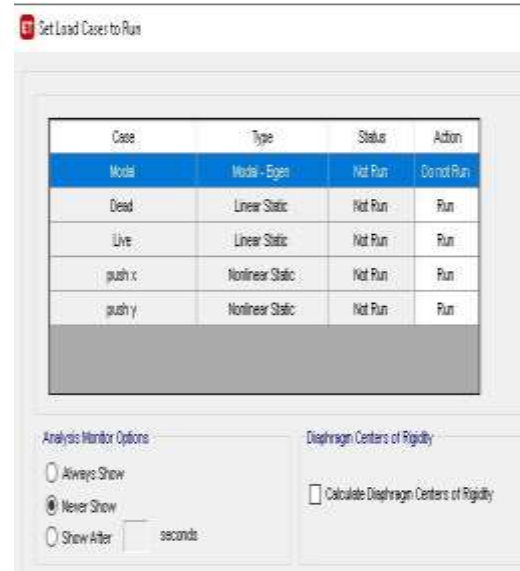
Set Load Cases to Run

| Case | Type | Status | Action |
|---|---|---|---|
| Modal | Modal - Eigen | Not Run | Do not Run |
| Dead | Linear Static | Not Run | Run |
| Live | Linear Static | Not Run | Run |
| push x | Nonlinear Static | Not Run | Run |
| push y | Nonlinear Static | Not Run | Run |

Analysis Monitor Options

Always Show

Never Show

Show After seconds

Diaphragm Centers of Rigidity

Calculate Diaphragm Centers of Rigidity